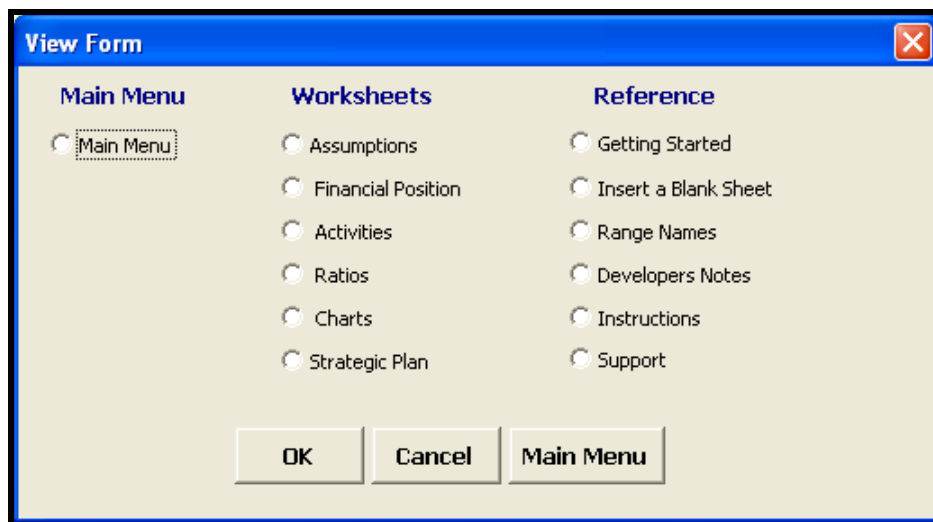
View Form

Main Menu

Main Menu

Worksheets

Assumptions

Financial Position

Activities

Ratios

Charts

Strategic Plan

Reference

Getting Started

Insert a Blank Sheet

Range Names

Developers Notes

Instructions

Support

OK

Cancel

Main Menu